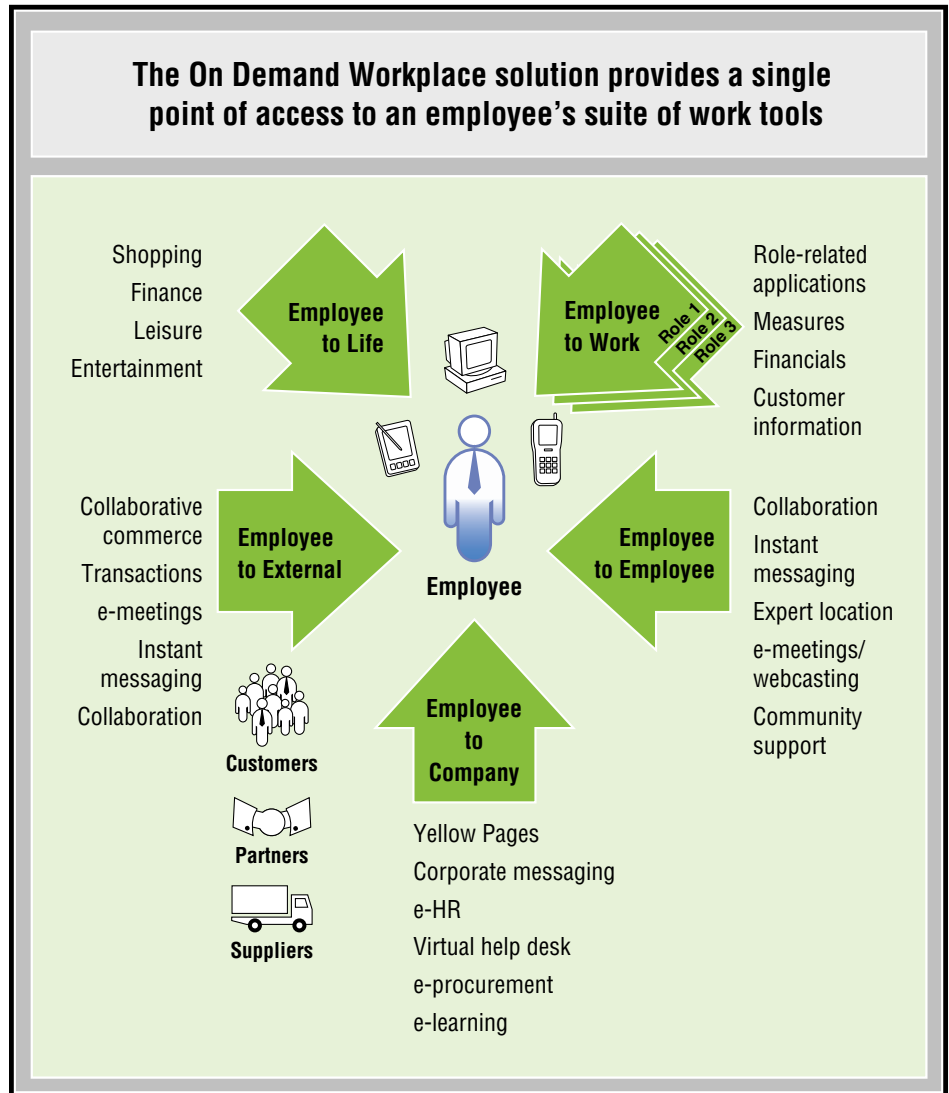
The On Demand Workplace solution provides a single point of access to an employee's suite of work tools

Shopping
Finance
Leisure
Entertainment

Employee to Life

Employee to Work

Role 1
Role 2
Role 3

Role-related applications
Measures
Financials
Customer information

Collaborative commerce
Transactions
e-meetings
Instant messaging
Collaboration

Employee to External

Employee

Employee to Employee

Collaboration
Instant messaging
Expert location
e-meetings/ webcasting
Community support

Customers

Partners

Suppliers

Employee to Company

Yellow Pages
Corporate messaging
e-HR
Virtual help desk
e-procurement
e-learning